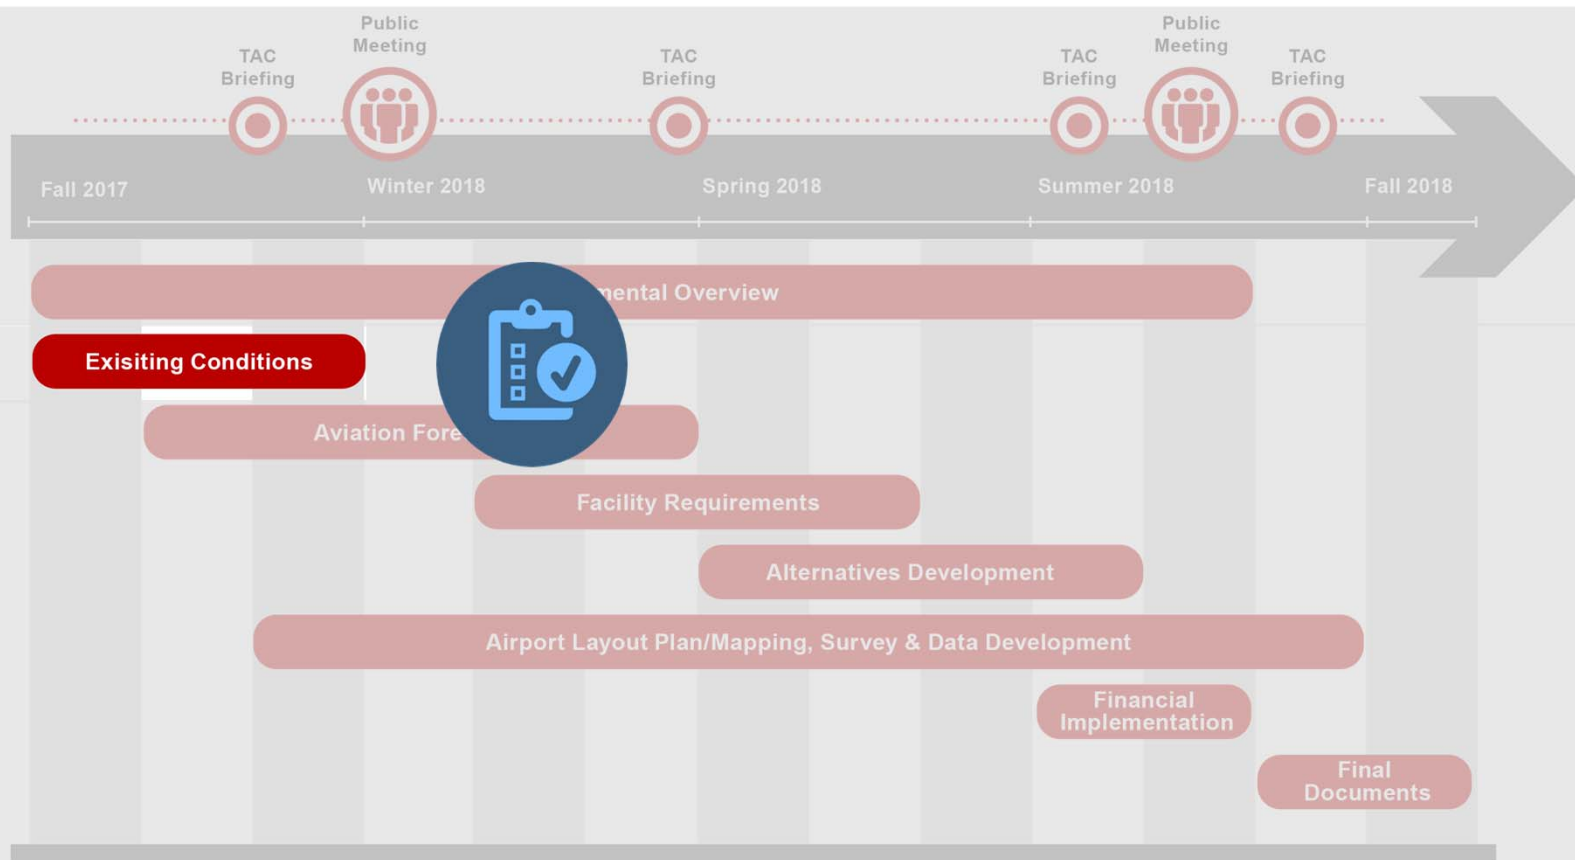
Public Meeting

TAC Briefing

TAC Briefing

TAC Briefing

Public Meeting

TAC Briefing

Fall 2017

Winter 2018

Spring 2018

Summer 2018

Fall 2018

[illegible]mental Overview

Exisiting Conditions

Aviation Fore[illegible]

Facility Requirements

Alternatives Development

Airport Layout Plan/Mapping, Survey & Data Development

Financial Implementation

Final Documents